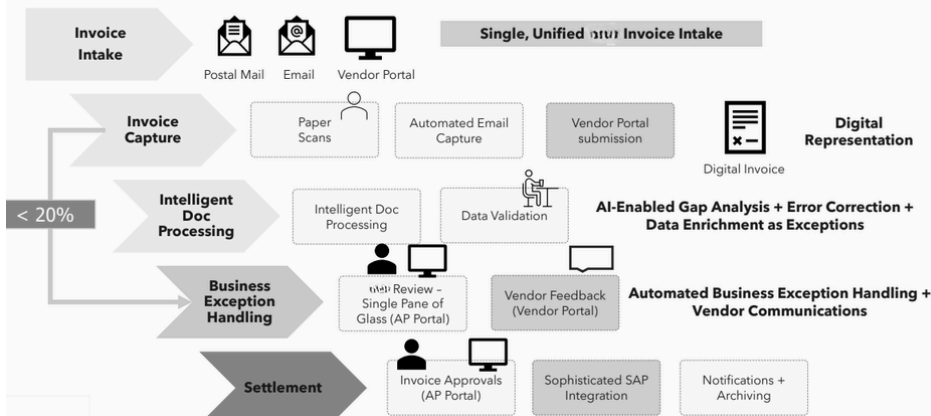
Invoice Intake

Postal Mail

Email

Vendor Portal

Single, Unified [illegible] Invoice Intake

Invoice Capture

Paper Scans

Automated Email Capture

Vendor Portal submission

Digital Invoice

Digital Representation

< 20%

Intelligent Doc Processing

Intelligent Doc Processing

Data Validation

AI-Enabled Gap Analysis + Error Correction + Data Enrichment as Exceptions

Business Exception Handling

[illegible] Review – Single Pane of Glass (AP Portal)

Vendor Feedback (Vendor Portal)

Automated Business Exception Handling + Vendor Communications

Settlement

Invoice Approvals (AP Portal)

Sophisticated SAP Integration

Notifications + Archiving